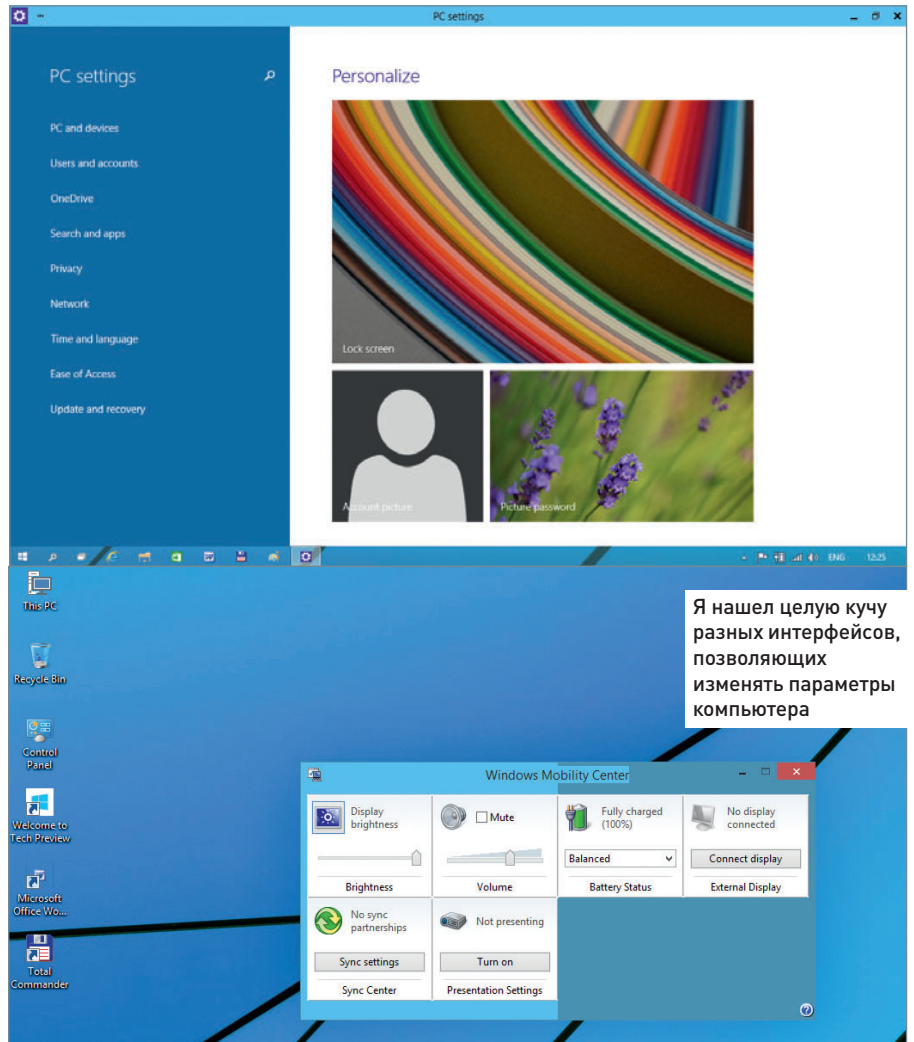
PC settings

PC settings

PC and devices
Users and accounts
OneDrive
Search and apps
Privacy
Network
Time and language
Ease of Access
Update and recovery

Personalize

Lock screen
Account picture
Picture password

ENG 12:25

This PC
Recycle Bin
Control Panel
Welcome to Tech Preview
Microsoft Office Wo...
Total Commander

Я нашел целую кучу разных интерфейсов, позволяющих изменять параметры компьютера

Windows Mobility Center

Display brightness
Brightness

Mute
Volume

Fully charged (100%)
Balanced
Battery Status

No display connected
Connect display
External Display

No sync partnerships
Sync settings
Sync Center

Not presenting
Turn on
Presentation Settings